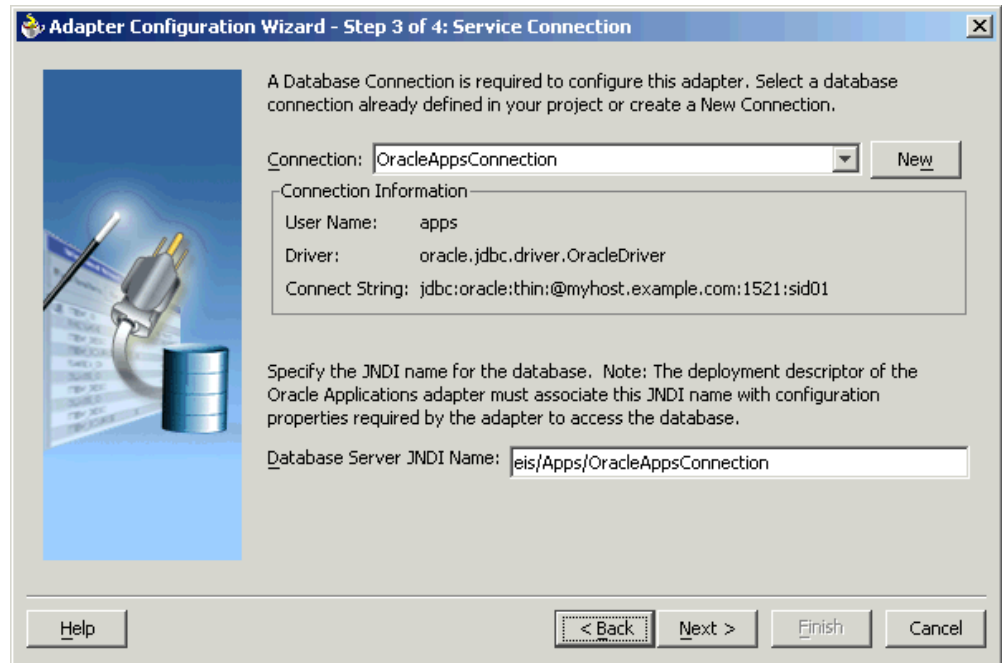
Adapter Configuration Wizard - Step 3 of 4: Service Connection

A Database Connection is required to configure this adapter. Select a database connection already defined in your project or create a New Connection.

Connection: OracleAppsConnection
New

Connection Information
User Name: apps
Driver: oracle.jdbc.driver.OracleDriver
Connect String: jdbc:oracle:thin:@myhost.example.com:1521:sid01

Specify the JNDI name for the database. Note: The deployment descriptor of the Oracle Applications adapter must associate this JNDI name with configuration properties required by the adapter to access the database.

Database Server JNDI Name: eis/Apps/OracleAppsConnection

Help
< Back
Next >
Finish
Cancel